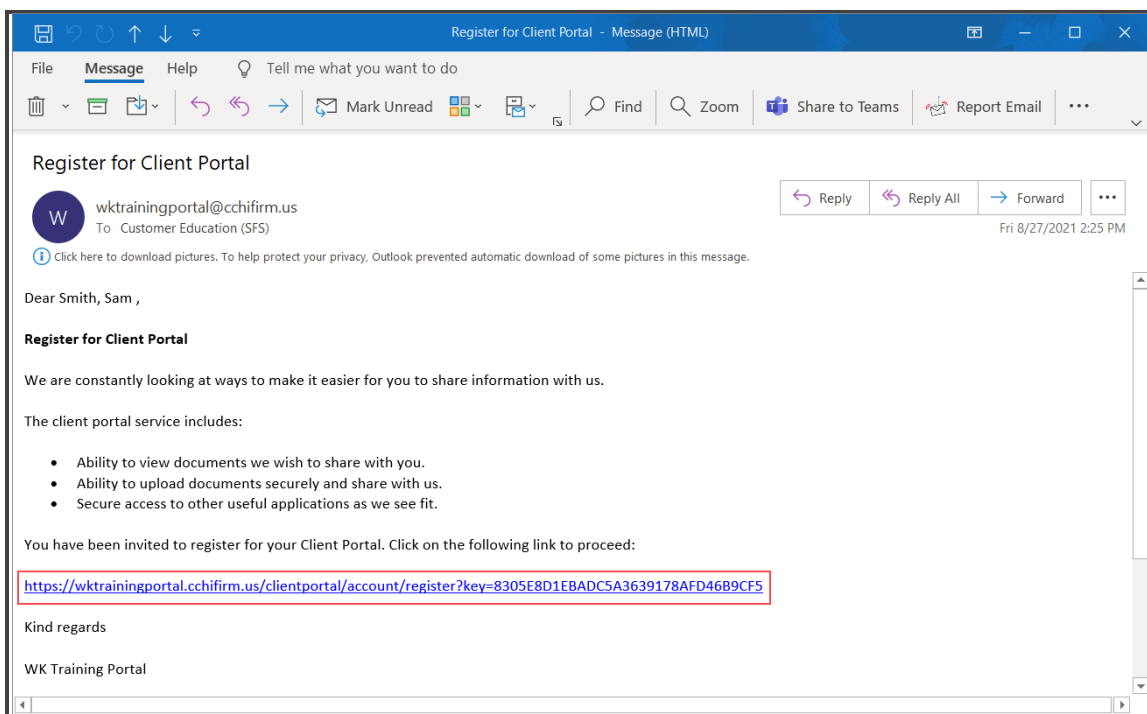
Register for Client Portal - Message (HTML)

File Message Help Tell me what you want to do

Mark Unread Find Zoom Share to Teams Report Email ...

Register for Client Portal

W wktrainingportal@cchifirm.us
To Customer Education (SFS)

Reply Reply All Forward ...

Fri 8/27/2021 2:25 PM

Click here to download pictures. To help protect your privacy, Outlook prevented automatic download of some pictures in this message.

Dear Smith, Sam ,

**Register for Client Portal**

We are constantly looking at ways to make it easier for you to share information with us.

The client portal service includes:

- Ability to view documents we wish to share with you.
- Ability to upload documents securely and share with us.
- Secure access to other useful applications as we see fit.

You have been invited to register for your Client Portal. Click on the following link to proceed:

https://wktrainingportal.cchifirm.us/clientportal/account/register?key=8305E8D1EBADC5A3639178AFD46B9CF5

Kind regards

WK Training Portal